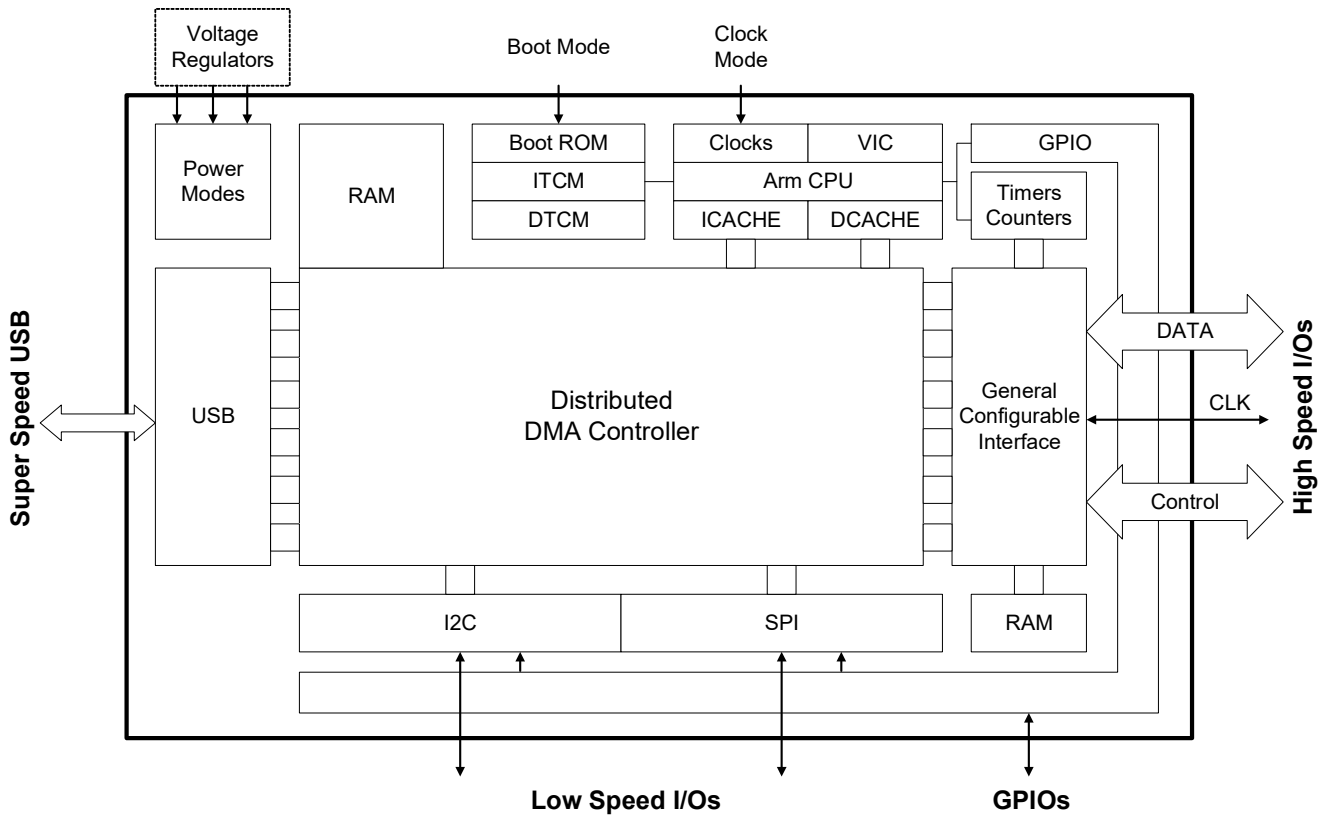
Voltage Regulators

Boot Mode

Clock Mode

Power Modes

RAM

Boot ROM

ITCM

DTCM

Clocks

VIC

Arm CPU

ICACHE

DCACHE

GPIO

Timers Counters

Super Speed USB

USB

Distributed DMA Controller

General Configurable Interface

DATA

CLK

Control

High Speed I/Os

I2C

SPI

RAM

Low Speed I/Os

GPIOs